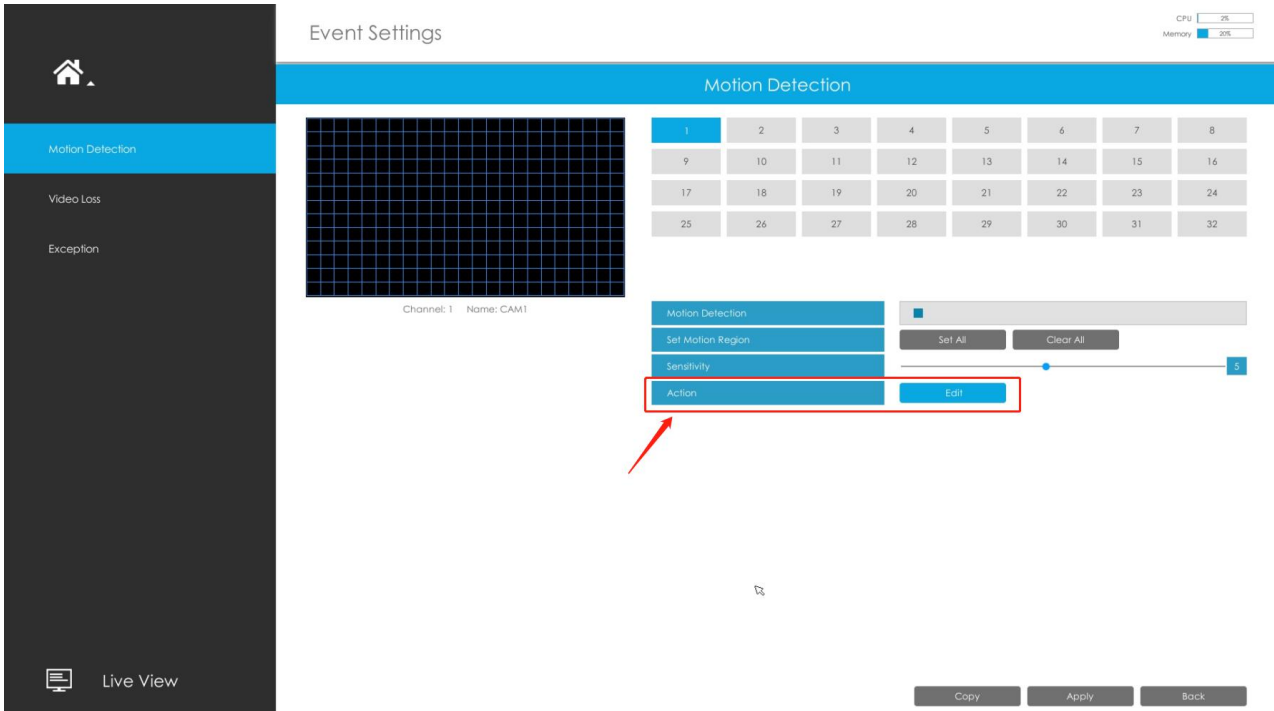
Event Settings

CPU 2%
Memory 20%

Motion Detection
Video Loss
Exception

Live View

Motion Detection

| 1 | 2 | 3 | 4 | 5 | 6 | 7 | 8 |
|---|---|---|---|---|---|---|---|
| 9 | 10 | 11 | 12 | 13 | 14 | 15 | 16 |
| 17 | 18 | 19 | 20 | 21 | 22 | 23 | 24 |
| 25 | 26 | 27 | 28 | 29 | 30 | 31 | 32 |

Channel: 1 Name: CAM1

Motion Detection
Set Motion Region Set All Clear All
Sensitivity 5
Action Edit

Copy Apply Back